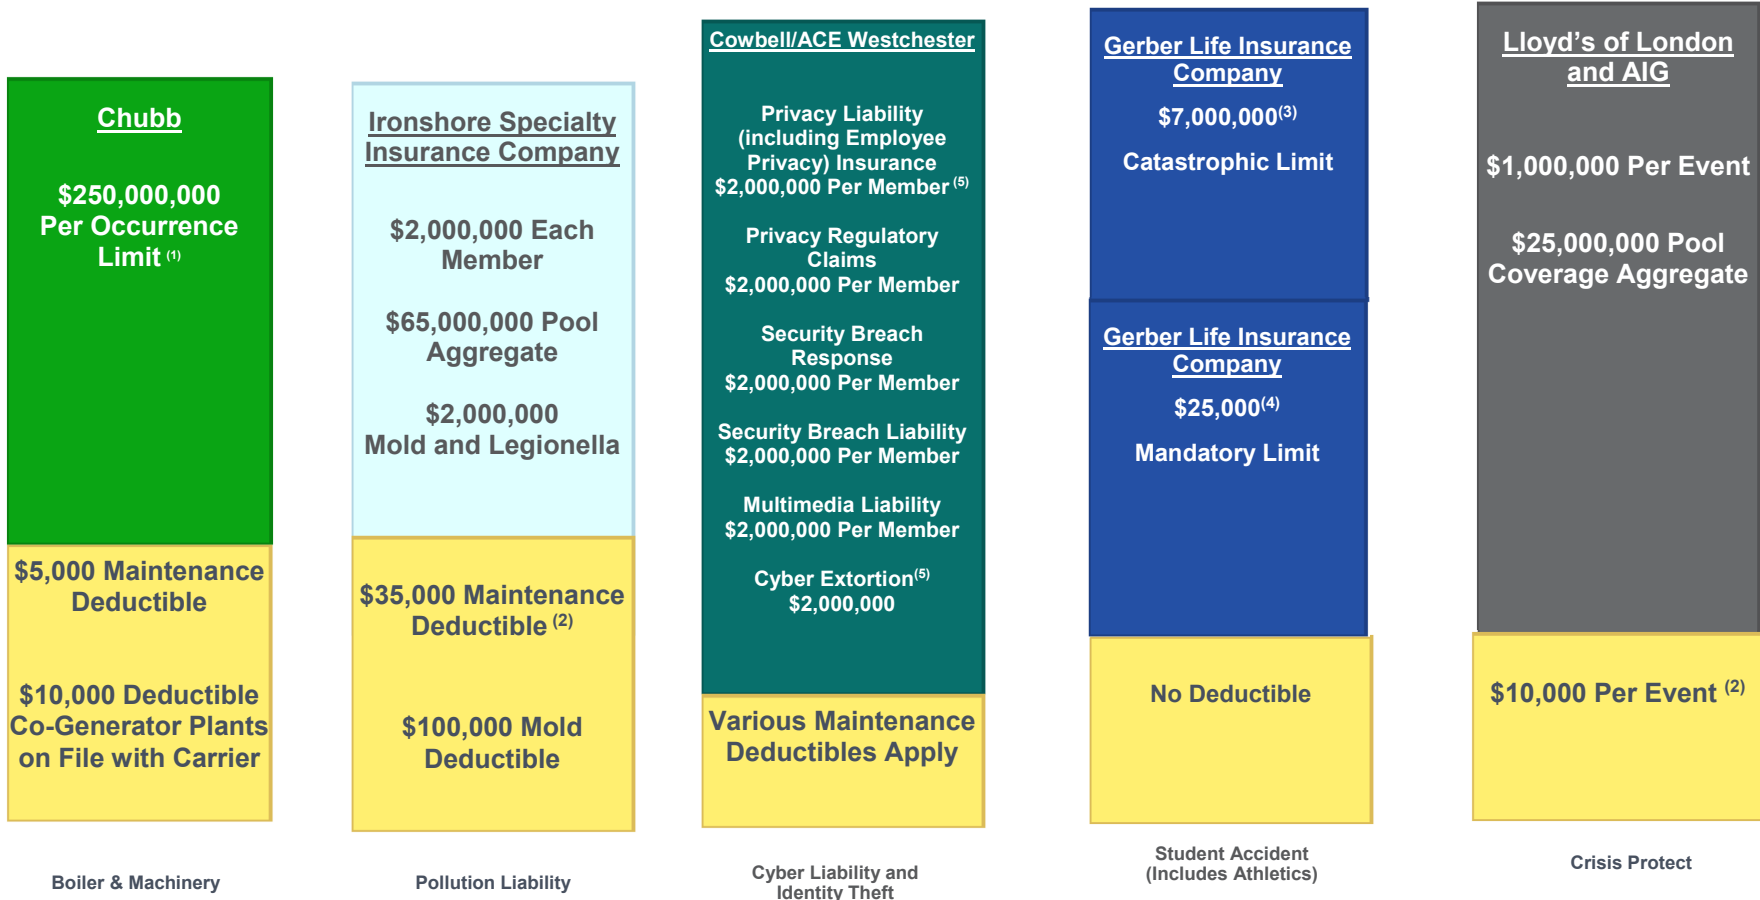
Chubb

$250,000,000 Per Occurrence Limit $^{(1)}$

$5,000 Maintenance Deductible

$10,000 Deductible Co-Generator Plants on File with Carrier

Boiler & Machinery

Ironshore Specialty Insurance Company

$2,000,000 Each Member

$65,000,000 Pool Aggregate

$2,000,000 Mold and Legionella

$35,000 Maintenance Deductible $^{(2)}$

$100,000 Mold Deductible

Pollution Liability

Cowbell/ACE Westchester

Privacy Liability (including Employee Privacy) Insurance $2,000,000 Per Member $^{(5)}$

Privacy Regulatory Claims $2,000,000 Per Member

Security Breach Response $2,000,000 Per Member

Security Breach Liability $2,000,000 Per Member

Multimedia Liability $2,000,000 Per Member

Cyber Extortion$^{(5)}$ $2,000,000

Various Maintenance Deductibles Apply

Cyber Liability and Identity Theft

Gerber Life Insurance Company

$7,000,000$^{(3)}$

Catastrophic Limit

Gerber Life Insurance Company

$25,000$^{(4)}$

Mandatory Limit

No Deductible

Student Accident (Includes Athletics)

Lloyd's of London and AIG

$1,000,000 Per Event

$25,000,000 Pool Coverage Aggregate

$10,000 Per Event $^{(2)}$

Crisis Protect